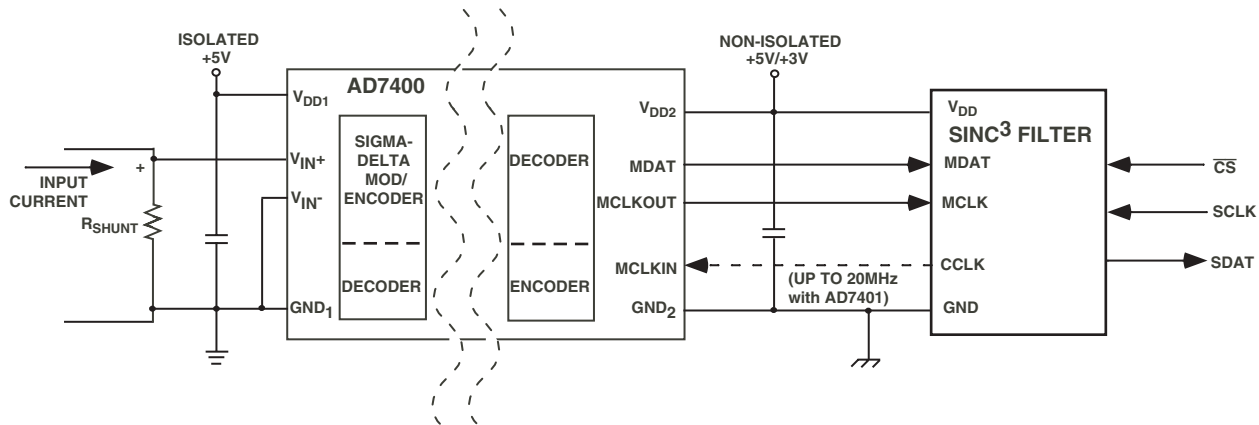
ISOLATED +5V

AD7400

$V_{DD1}$

$V_{IN}+$

$V_{IN}-$

$GND_1$

INPUT CURRENT

+

$R_{SHUNT}$

SIGMA-DELTA MOD/ ENCODER

DECODER

DECODER

ENCODER

$V_{DD2}$

MDAT

MCLKOUT

MCLKIN

$GND_2$

NON-ISOLATED +5V/+3V

(UP TO 20MHz with AD7401)

$V_{DD}$

SINC$^3$ FILTER

MDAT

MCLK

CCLK

GND

$\overline{CS}$

SCLK

SDAT